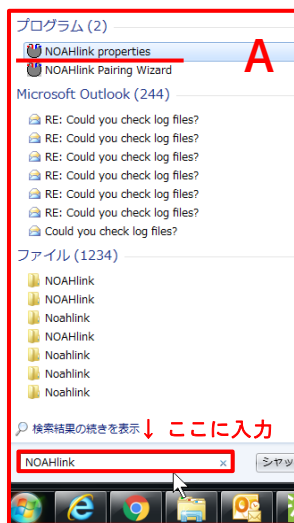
プログラム (2)

NOAHlink properties

NOAHlink Pairing Wizard

A

Microsoft Outlook (244)

RE: Could you check log files?

RE: Could you check log files?

RE: Could you check log files?

RE: Could you check log files?

RE: Could you check log files?

RE: Could you check log files?

Could you check log files?

ファイル (1234)

NOAHlink

NOAHlink

Noahlink

NOAHlink

Noahlink

Noahlink

Noahlink

検索結果の続きを表示

↓ ここに入力

NOAHlink ×

シャッ